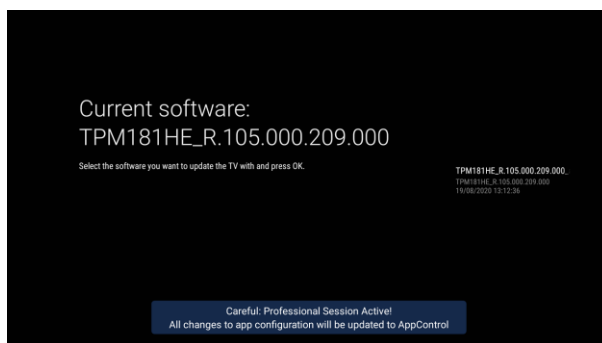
Current software:
TPM181HE_R.105.000.209.000

Select the software you want to update the TV with and press OK.

TPM181HE_R.105.000.209.000_
TPM181HE_R.105.000.209.000
19/08/2020 13:12:36

Careful: Professional Session Active!
All changes to app configuration will be updated to AppControl